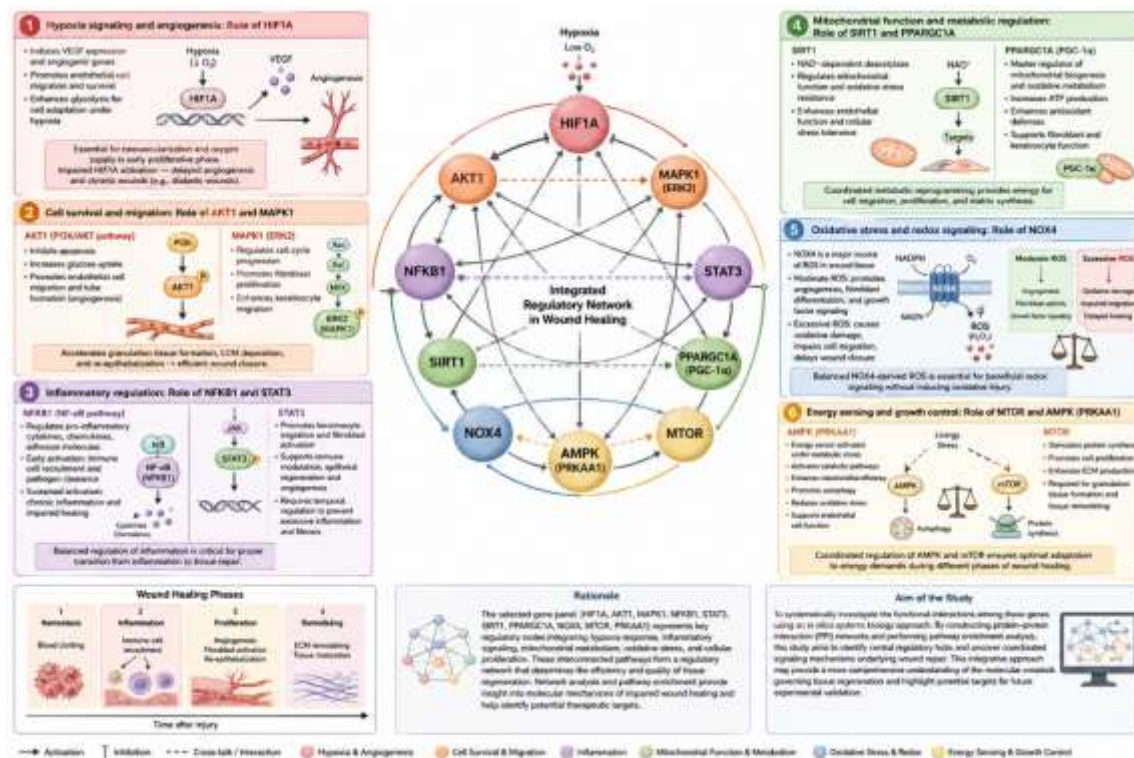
1 Hypoxia signaling and angiogenesis: Role of HIF1A

• Induces VEGF expression and angiogenic genes
• Promotes endothelial cell migration and survival
• Enhances glycolysis for cell adaptation under hypoxia

Hypoxia (↓ $O_2$)
HIF1A
VEGF
Angiogenesis

Essential for neovascularization and oxygen supply in early proliferative phase. Impaired HIF1A activation → delayed angiogenesis and chronic wounds (e.g., diabetic wounds).

2 Cell survival and migration: Role of AKT1 and MAPK1

AKT1 (PI3K/AKT pathway)
• Inhibits apoptosis
• Increases glucose uptake
• Promotes endothelial cell migration and tube formation (angiogenesis)

PI3K
AKT1

MAPK1 (ERK2)
• Regulates cell cycle progression
• Promotes fibroblast proliferation
• Enhances keratinocyte migration

Ras
Raf
MEK
ERK2 (MAPK1)

Accelerates granulation tissue formation, ECM deposition, and re-epithelialization → efficient wound closure.

3 Inflammatory regulation: Role of NFKB1 and STAT3

NFKB1 (NF-κB pathway)
• Regulates pro-inflammatory cytokines, chemokines, adhesion molecules
• Early activation: immune cell recruitment and pathogen clearance
• Sustained activation: chronic inflammation and impaired healing

IκB
NF-κB (NFKB1)
Cytokines Chemokines

JAK
STAT3

STAT3
• Promotes keratinocyte migration and fibroblast activation
• Supports immune modulation, epithelial regeneration and angiogenesis
• Requires temporal regulation to prevent excessive inflammation and fibrosis

Balanced regulation of inflammation is critical for proper transition from inflammation to tissue repair.

Hypoxia
Low $O_2$

HIF1A
AKT1
MAPK1 (ERK2)
NFKB1
STAT3
Integrated Regulatory Network in Wound Healing
SIRT1
PPARGC1A (PGC-1α)
NOX4
AMPK (PRKAA1)
MTOR

4 Mitochondrial function and metabolic regulation: Role of SIRT1 and PPARGC1A

SIRT1
• NAD⁺-dependent deacetylase
• Regulates mitochondrial function and oxidative stress resistance
• Enhances endothelial function and cellular stress tolerance

NAD⁺
SIRT1
Targets

PPARGC1A (PGC-1α)
• Master regulator of mitochondrial biogenesis and oxidative metabolism
• Increases ATP production
• Enhances antioxidant defense
• Supports fibroblast and keratinocyte function

PGC-1α

Coordinated metabolic reprogramming provides energy for cell migration, proliferation, and matrix synthesis.

5 Oxidative stress and redox signaling: Role of NOX4

• NOX4 is a major source of ROS in wound tissue
• Moderate ROS: promotes angiogenesis, fibroblast differentiation, and growth factor signaling
• Excessive ROS: causes oxidative damage, impairs cell migration, delays wound closure

NADPH
$O_2$
NOX4
NADP⁺
ROS ($H_2O_2$)

Moderate ROS
Angiogenesis
Fibroblast activation
Growth factor signaling

Excessive ROS
Oxidative damage
Impaired migration
Delayed healing

Balanced NOX4-derived ROS is essential for beneficial redox signaling without inducing oxidative injury.

6 Energy sensing and growth control: Role of MTOR and AMPK (PRKAA1)

AMPK (PRKAA1)
• Energy sensor activated under metabolic stress
• Activates catabolic pathways
• Enhances mitochondrial biogenesis
• Promotes autophagy
• Reduces oxidative stress
• Supports endothelial cell function

Energy Stress
AMPK
mTOR
Autophagy
Protein synthesis

MTOR
• Stimulates protein synthesis
• Promotes cell proliferation
• Enhances ECM production
• Required for granulation tissue formation and tissue remodeling

Coordinated regulation of AMPK and mTOR ensures optimal adaptation to energy demands during different phases of wound healing.

Wound Healing Phases
1 Hemostasis
Blood clotting
2 Inflammation
Immune cell recruitment
3 Proliferation
Angiogenesis
Fibroblast activation
Re-epithelialization
4 Remodeling
ECM remodeling
Tissue maturation
Time after injury

Rationale
The selected gene panel (HIF1A, AKT1, MAPK1, NFKB1, STAT3, SIRT1, PPARGC1A, NOX4, MTOR, PRKAA1) represents key regulatory nodes integrating hypoxia response, inflammatory signaling, mitochondrial metabolism, oxidative stress, and cellular proliferation. These interconnected pathways form a regulatory network that determines the efficiency and quality of tissue regeneration. Network analysis and pathway enrichment provide insight into molecular mechanisms of impaired wound healing and help identify potential therapeutic targets.

Aim of the Study
To systematically investigate the functional interactions among these genes using an in silico systems biology approach. By constructing protein-protein interaction (PPI) networks and performing pathway enrichment analysis, this study aims to identify central regulatory hubs and uncover coordinated signaling mechanisms underlying wound repair. This integrative approach may provide a more comprehensive understanding of the molecular crosstalk governing tissue regeneration and highlight potential targets for future experimental validation.

→ Activation ⊥ Inhibition --- Cross-talk / Interaction Hypoxia & Angiogenesis Cell Survival & Migration Inflammation Mitochondrial Function & Metabolism Oxidative Stress & Redox Energy Sensing & Growth Control